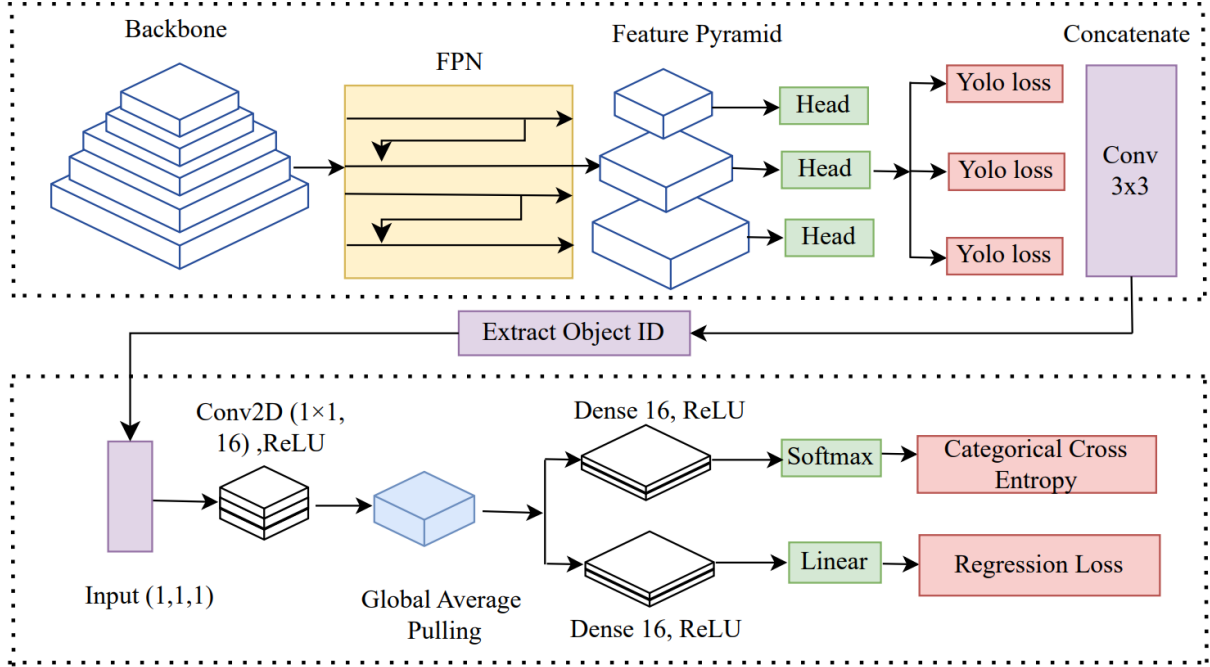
Backbone

FPN

Feature Pyramid

Concatenate

Head

Head

Head

Yolo loss

Yolo loss

Yolo loss

Conv 3x3

Extract Object ID

Input (1,1,1)

Conv2D (1×1, 16) ,ReLU

Global Average Pulling

Dense 16, ReLU

Dense 16, ReLU

Softmax

Linear

Categorical Cross Entropy

Regression Loss